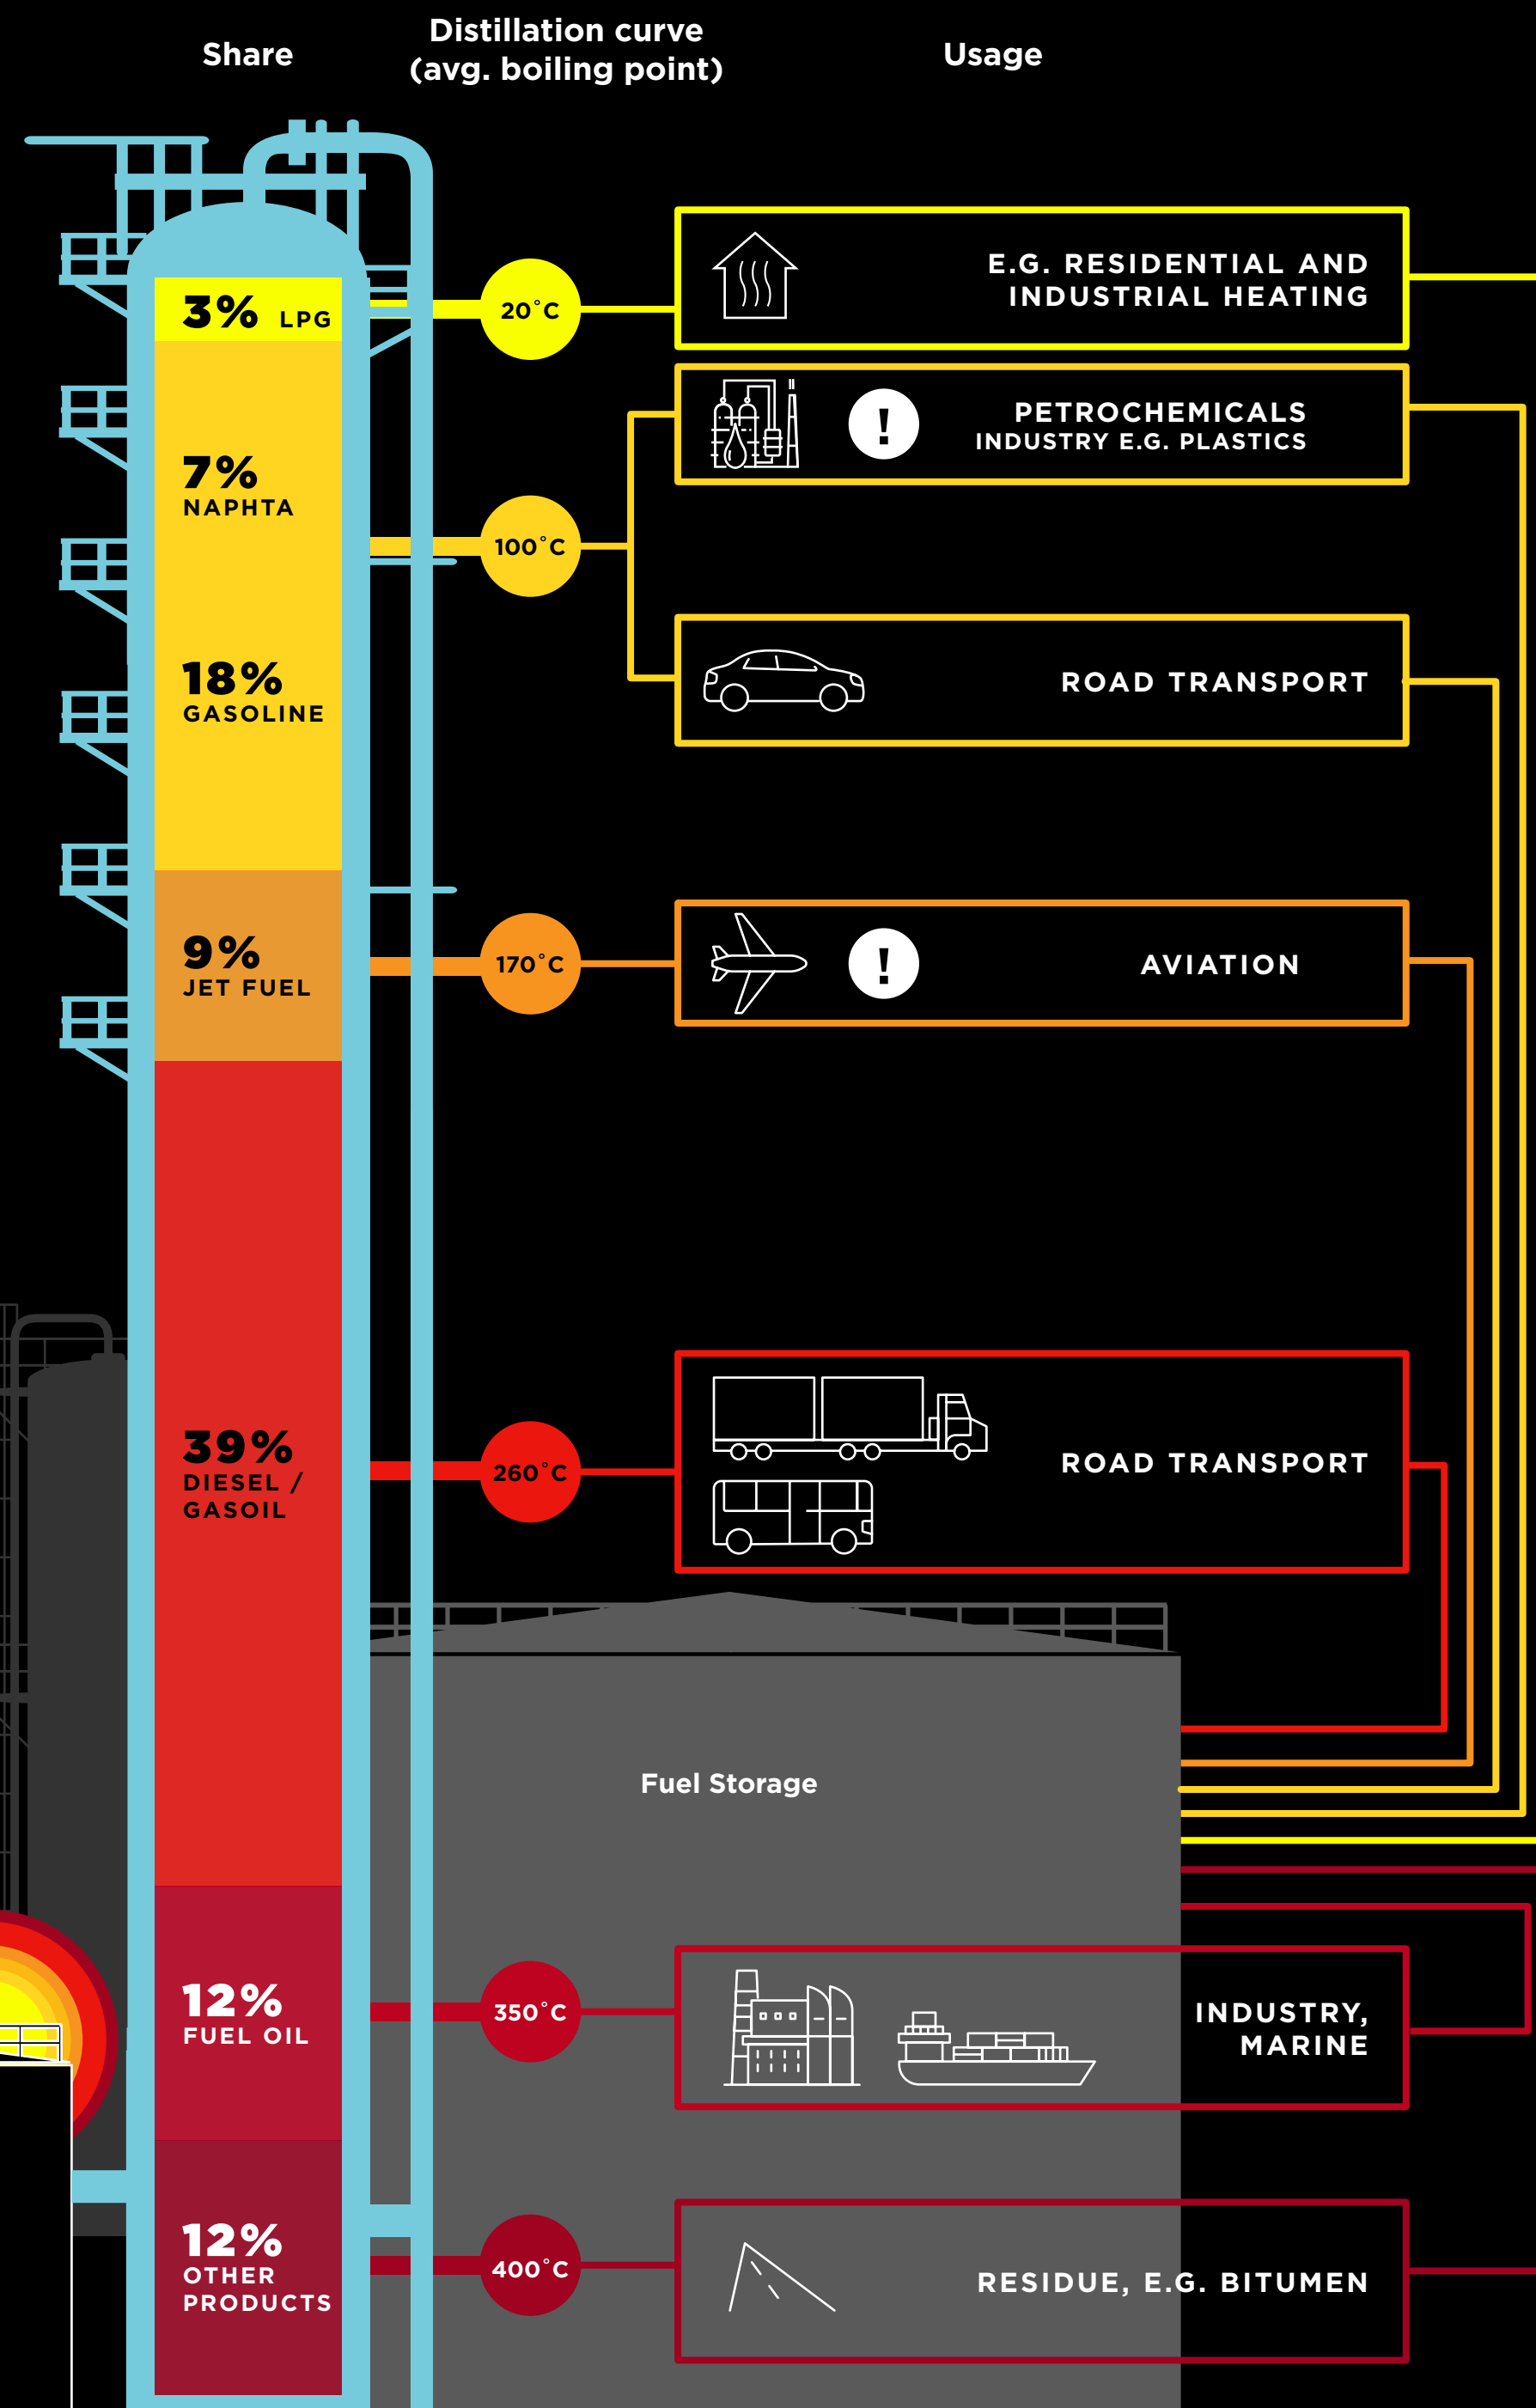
Share

Distillation curve (avg. boiling point)

Usage

3% LPG

20˚C

E.G. RESIDENTIAL AND INDUSTRIAL HEATING

7% NAPHTA

!

PETROCHEMICALS INDUSTRY E.G. PLASTICS

100˚C

18% GASOLINE

ROAD TRANSPORT

9% JET FUEL

170˚C

!

AVIATION

39% DIESEL / GASOIL

260˚C

ROAD TRANSPORT

Fuel Storage

12% FUEL OIL

350˚C

INDUSTRY, MARINE

12% OTHER PRODUCTS

400˚C

RESIDUE, E.G. BITUMEN